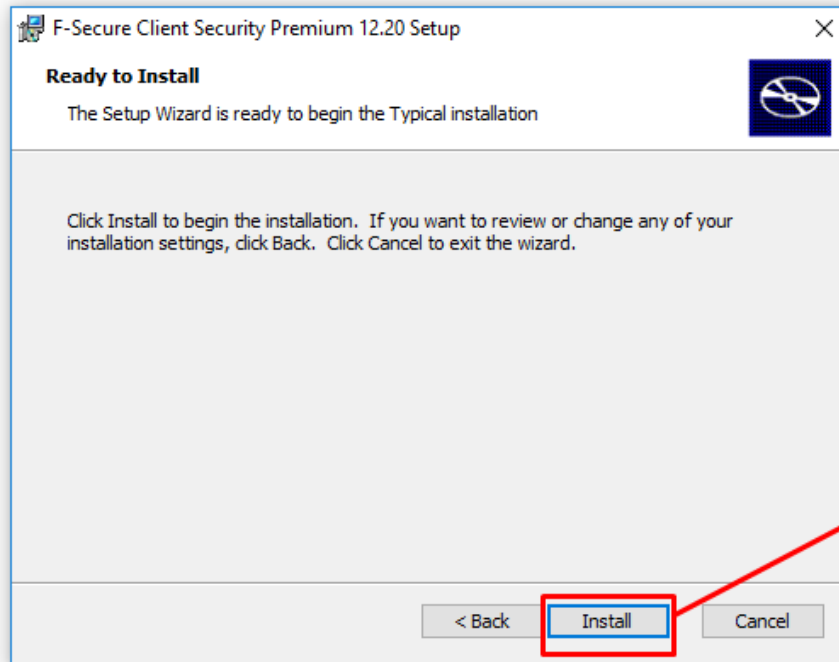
F-Secure Client Security Premium 12.20 Setup

Ready to Install

The Setup Wizard is ready to begin the Typical installation

Click Install to begin the installation. If you want to review or change any of your installation settings, click Back. Click Cancel to exit the wizard.

< Back

Install

Cancel